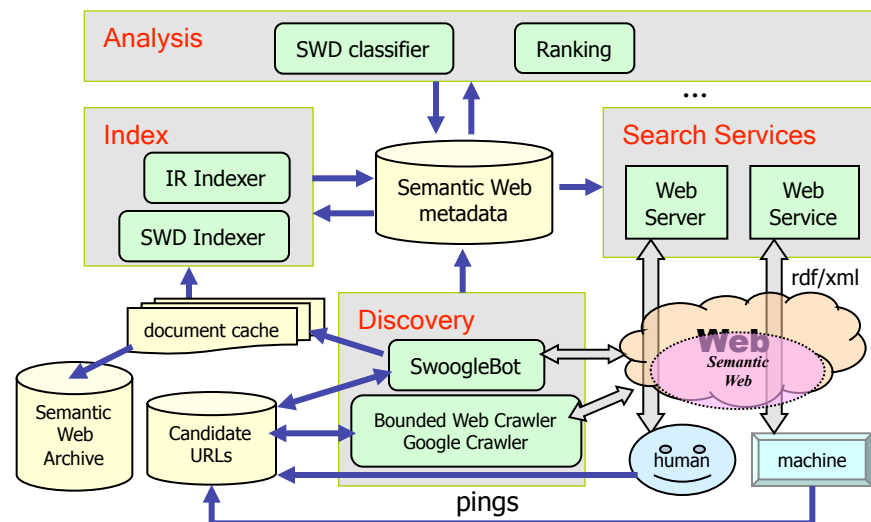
Analysis
SWD classifier
Ranking
...
Index
IR Indexer
SWD Indexer
Semantic Web metadata
Search Services
Web Server
Web Service
rdf/xml
document cache
Discovery
SwoogleBot
Web
Semantic Web
Semantic Web Archive
Candidate URLs
Bounded Web Crawler
Google Crawler
human
machine
pings